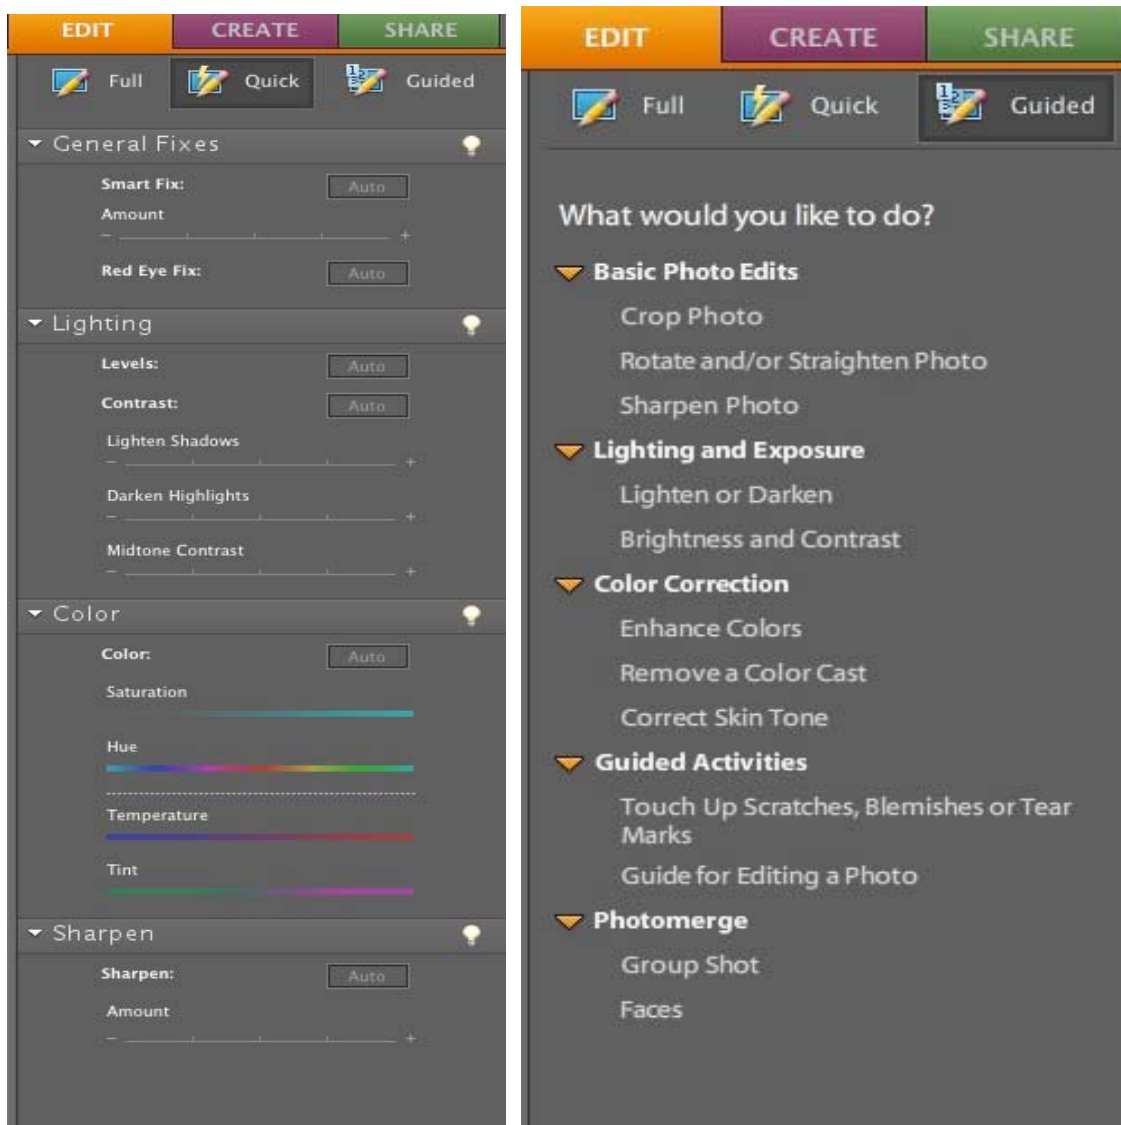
EDIT CREATE SHARE

Full Quick Guided

General Fixes

Smart Fix: Auto

Amount

– +

Red Eye Fix: Auto

Lighting

Levels: Auto

Contrast: Auto

Lighten Shadows

– +

Darken Highlights

– +

Midtone Contrast

– +

Color

Color: Auto

Saturation

Hue

Temperature

Tint

Sharpen

Sharpen: Auto

Amount

– +

EDIT CREATE SHARE

Full Quick Guided

What would you like to do?

Basic Photo Edits

Crop Photo

Rotate and/or Straighten Photo

Sharpen Photo

Lighting and Exposure

Lighten or Darken

Brightness and Contrast

Color Correction

Enhance Colors

Remove a Color Cast

Correct Skin Tone

Guided Activities

Touch Up Scratches, Blemishes or Tear Marks

Guide for Editing a Photo

Photomerge

Group Shot

Faces